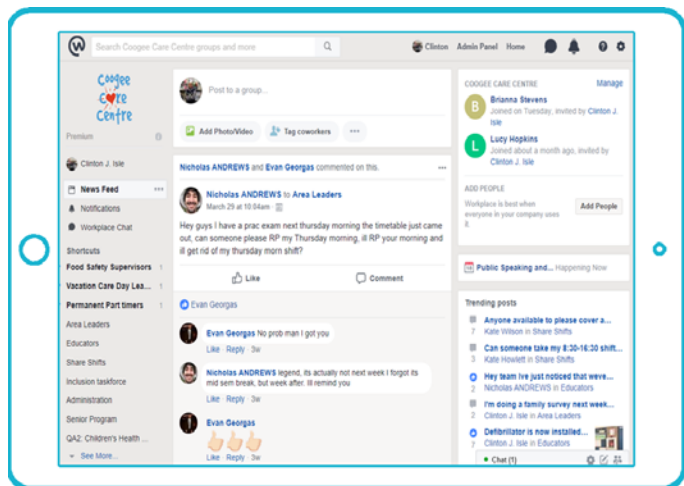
Search Coogee Care Centre groups and more

Clinton Admin Panel Home

Coogee Care Centre

Premium

Clinton J. Isle

News Feed

Notifications

Workplace Chat

Shortcuts

Food Safety Supervisors 1

Vacation Care Day Lea... 1

Permanent Part timers 1

Area Leaders

Educators

Share Shifts

Inclusion taskforce

Administration

Senior Program

QA2: Children's Health ...

See More...

Post to a group...

Add Photo/Video

Tag coworkers

...

Nicholas ANDREWS and Evan Georgas commented on this.

Nicholas ANDREWS to Area Leaders
March 29 at 10:04am

Hey guys I have a prac exam next thursday morning the timetable just came out, can someone please RP my Thursday morning, ill RP your morning and ill get rid of my thursday morn shift?

Like

Comment

Evan Georgas

Evan Georgas No prob man I got you
Like · Reply · 3w

Nicholas ANDREWS legend, its actually not next week I forgot its mid sem break, but week after. Ill remind you
Like · Reply · 3w

Evan Georgas
👍👍👍
Like · Reply · 3w

COOGEE CARE CENTRE Manage

Brianna Stevens
Joined on Tuesday, invited by Clinton J. Isle

Lucy Hopkins
Joined about a month ago, invited by Clinton J. Isle

ADD PEOPLE

Workplace is best when everyone in your company uses it

Add People

Public Speaking and... Happening Now

Trending posts

Anyone available to please cover a...
Kate Wilson in Share Shifts

Can someone take my 8:30-16:30 shift...
Kate Howlett in Share Shifts

Hey team Ive just noticed that weve...
Nicholas ANDREWS in Educators

I'm doing a family survey next week...
Clinton J. Isle in Area Leaders

Defibrillator is now installed...
Clinton J. Isle in Educators

Chat (1)